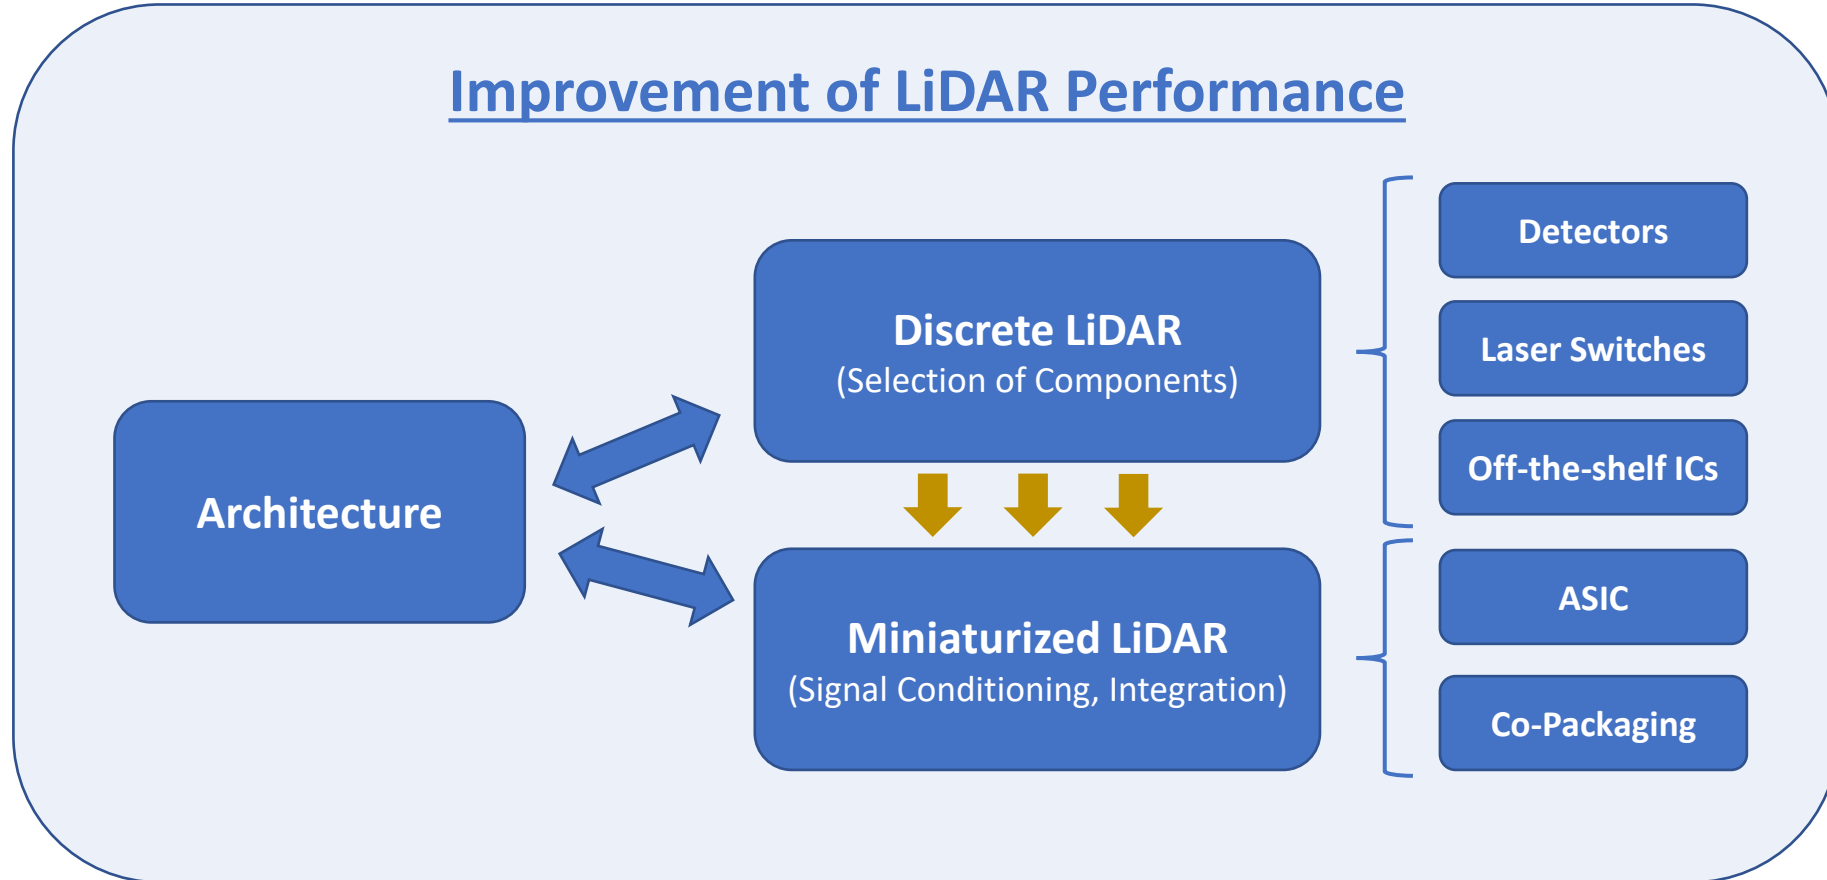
Improvement of LiDAR Performance

Architecture

Discrete LiDAR
(Selection of Components)

Miniaturized LiDAR
(Signal Conditioning, Integration)

Detectors

Laser Switches

Off-the-shelf ICs

ASIC

Co-Packaging